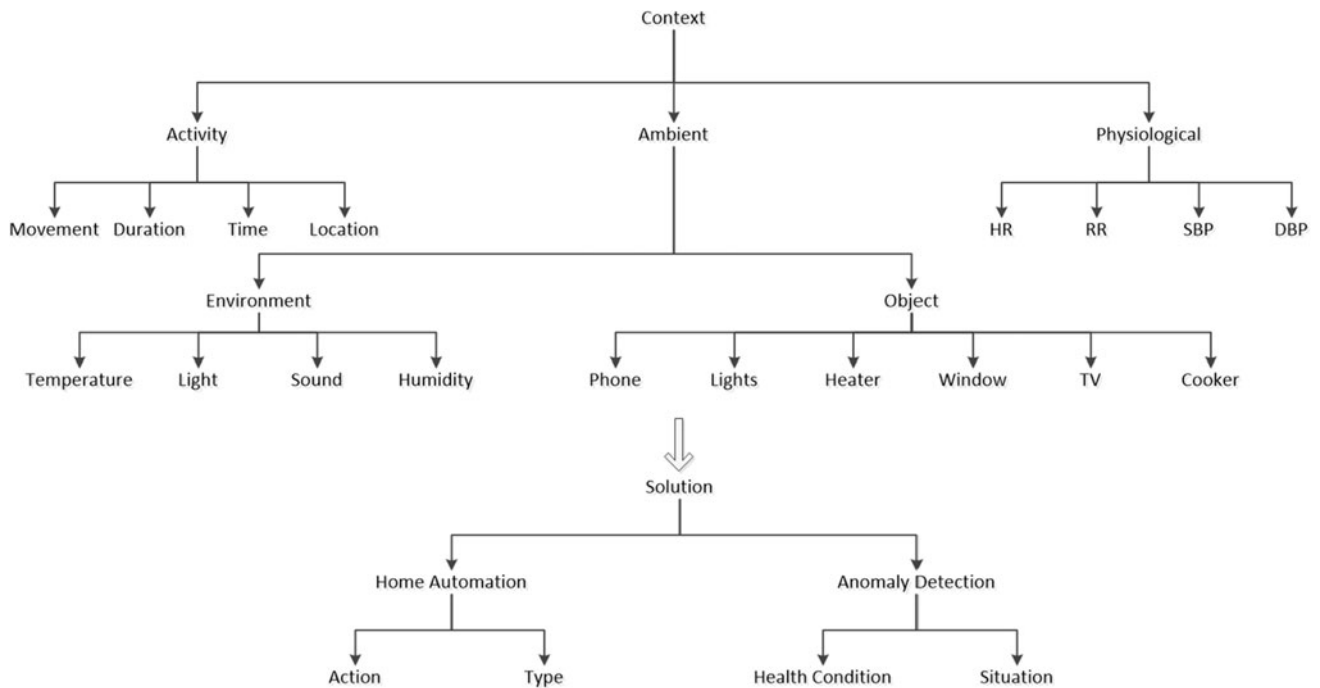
Context

Activity

Ambient

Physiological

Movement Duration Time Location

HR RR SBP DBP

Environment

Object

Temperature Light Sound Humidity

Phone Lights Heater Window TV Cooker

Solution

Home Automation

Anomaly Detection

Action Type

Health Condition Situation